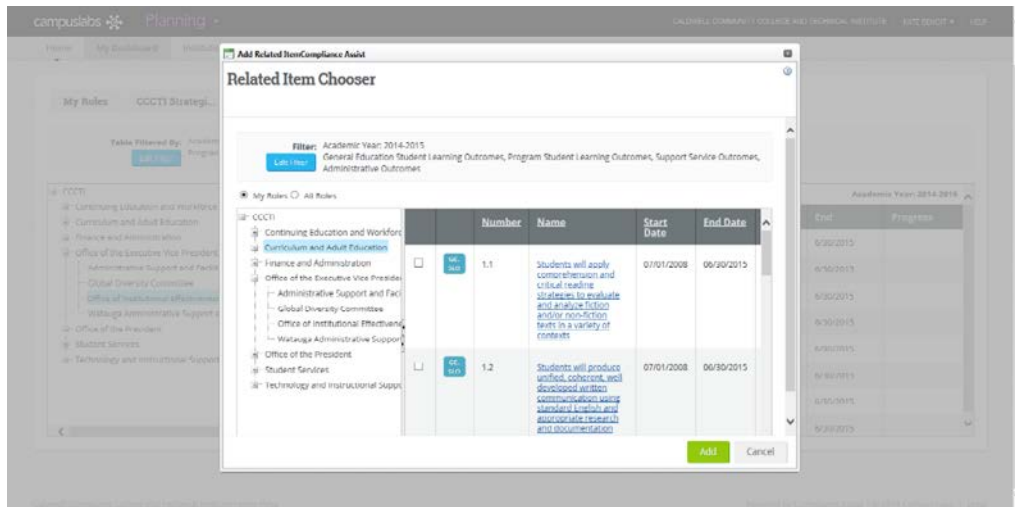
campuslabs Planning

CALDWELL COMMUNITY COLLEGE AND TECHNICAL INSTITUTE KATE DENOT HELP

Home My Dashboard

My Roles CCCTI Strategi...

Table Filtered By:

Edit Filter

CCCTI
Continuing Education and Workforce
Curriculum and Adult Education
Finance and Administration
Office of the Executive Vice President
Administrative Support and Facili
Global Diversity Committee
Office of Institutional Effectiveness
Watauga Administrative Support
Office of the President
Student Services
Technology and Instructional Support

Academic Year: 2014-2015

End Progress
6/30/2015
6/30/2015
6/30/2015
6/30/2015
6/30/2015
6/30/2015
6/30/2015
6/30/2015

Add Related ItemCompliance Assist

Related Item Chooser

Filter: Academic Year: 2014-2015
General Education Student Learning Outcomes, Program Student Learning Outcomes, Support Service Outcomes, Administrative Outcomes

Edit Filter

My Roles All Roles

CCCTI
Continuing Education and Workforc
Curriculum and Adult Education
Finance and Administration
Office of the Executive Vice Preside
Administrative Support and Faci
Global Diversity Committee
Office of Institutional Effectivene
Watauga Administrative Suppor
Office of the President
Student Services
Technology and Instructional Suppo

| | | Number | Name | Start Date | End Date |
|---|---|---|---|---|---|
| | GE SLO | 1.1 | Students will apply comprehension and critical reading strategies to evaluate and analyze fiction and/or non-fiction texts in a variety of contexts | 07/01/2008 | 06/30/2015 |
| | GE SLO | 1.2 | Students will produce unified, coherent, well developed written communication using standard English and appropriate research and documentation | 07/01/2008 | 06/30/2015 |

Add Cancel